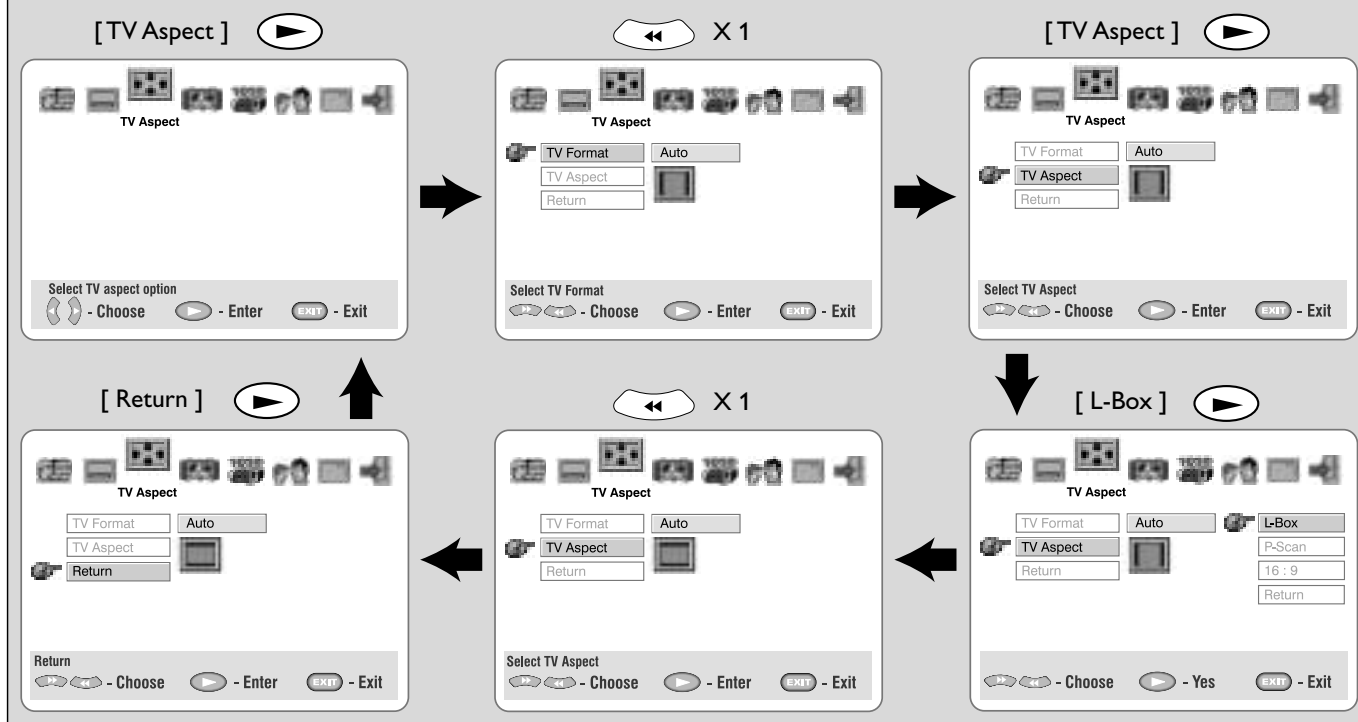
[ TV Aspect ]

TV Aspect

Select TV aspect option
- Choose - Enter EXIT - Exit

X 1

TV Aspect

TV Format Auto
TV Aspect
Return

Select TV Format
- Choose - Enter EXIT - Exit

[ TV Aspect ]

TV Aspect

TV Format Auto
TV Aspect
Return

Select TV Aspect
- Choose - Enter EXIT - Exit

[ Return ]

TV Aspect

TV Format Auto
TV Aspect
Return

Return
- Choose - Enter EXIT - Exit

X 1

TV Aspect

TV Format Auto
TV Aspect
Return

Select TV Aspect
- Choose - Enter EXIT - Exit

[ L-Box ]

TV Aspect

TV Format Auto L-Box
TV Aspect P-Scan
Return 16 : 9
Return

- Choose - Yes EXIT - Exit